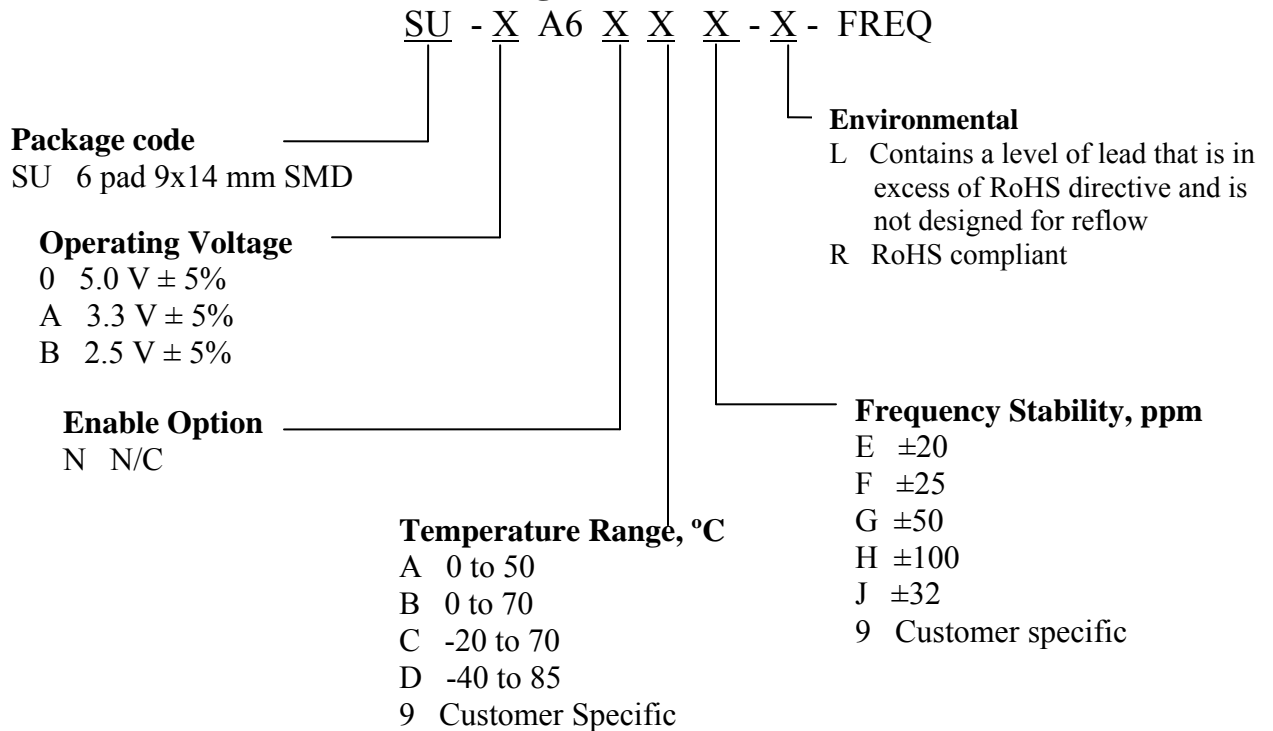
SU - X A6 X X X - X - FREQ

Package code
SU 6 pad 9x14 mm SMD

Operating Voltage
0 5.0 V ± 5%
A 3.3 V ± 5%
B 2.5 V ± 5%

Enable Option
N N/C

Temperature Range, ºC
A 0 to 50
B 0 to 70
C -20 to 70
D -40 to 85
9 Customer Specific

Frequency Stability, ppm
E ±20
F ±25
G ±50
H ±100
J ±32
9 Customer specific

Environmental
L Contains a level of lead that is in excess of RoHS directive and is not designed for reflow
R RoHS compliant